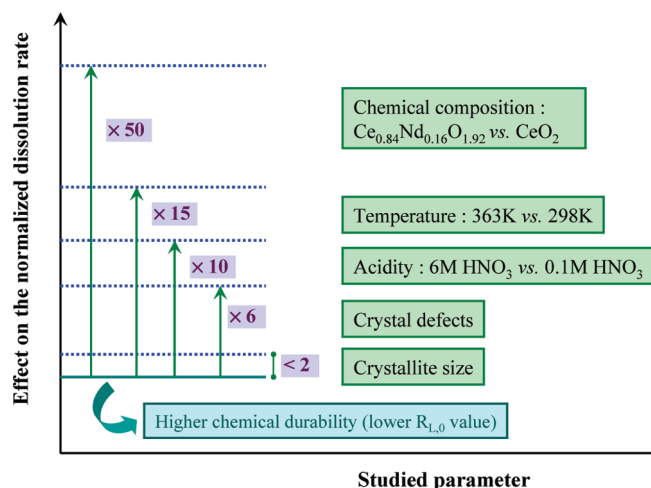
Effect on the normalized dissolution rate

$\times$ 50

$\times$ 15

$\times$ 10

$\times$ 6

< 2

Chemical composition : $Ce_{0.84}Nd_{0.16}O_{1.92}$ *vs.* $CeO_2$

Temperature : 363K *vs.* 298K

Acidity : 6M $HNO_3$ *vs.* 0.1M $HNO_3$

Crystal defects

Crystallite size

Higher chemical durability (lower $R_{L,0}$ value)

Studied parameter